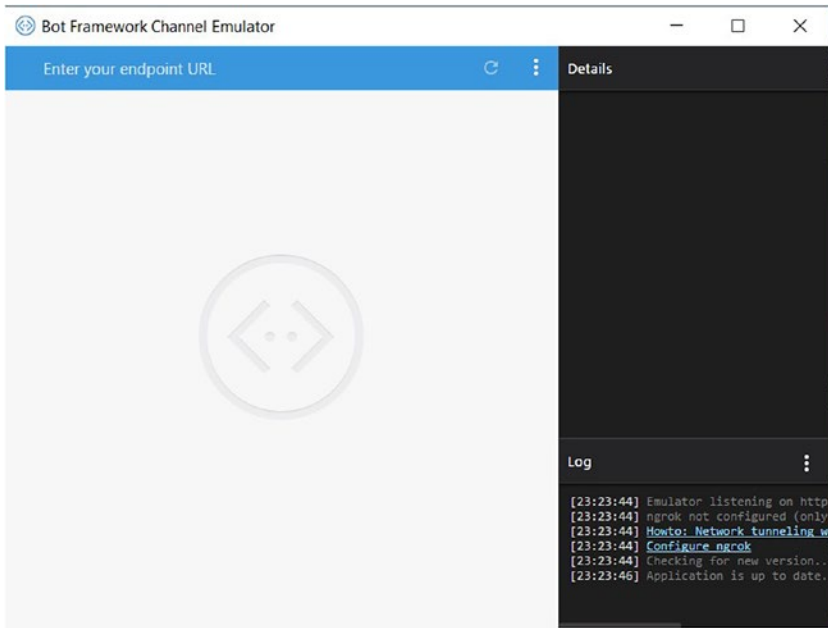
Bot Framework Channel Emulator

Enter your endpoint URL

Details

Log

[23:23:44] Emulator listening on http
[23:23:44] ngrok not configured (only
[23:23:44] Howto: Network tunneling w
[23:23:44] Configure ngrok
[23:23:44] Checking for new version..
[23:23:46] Application is up to date.